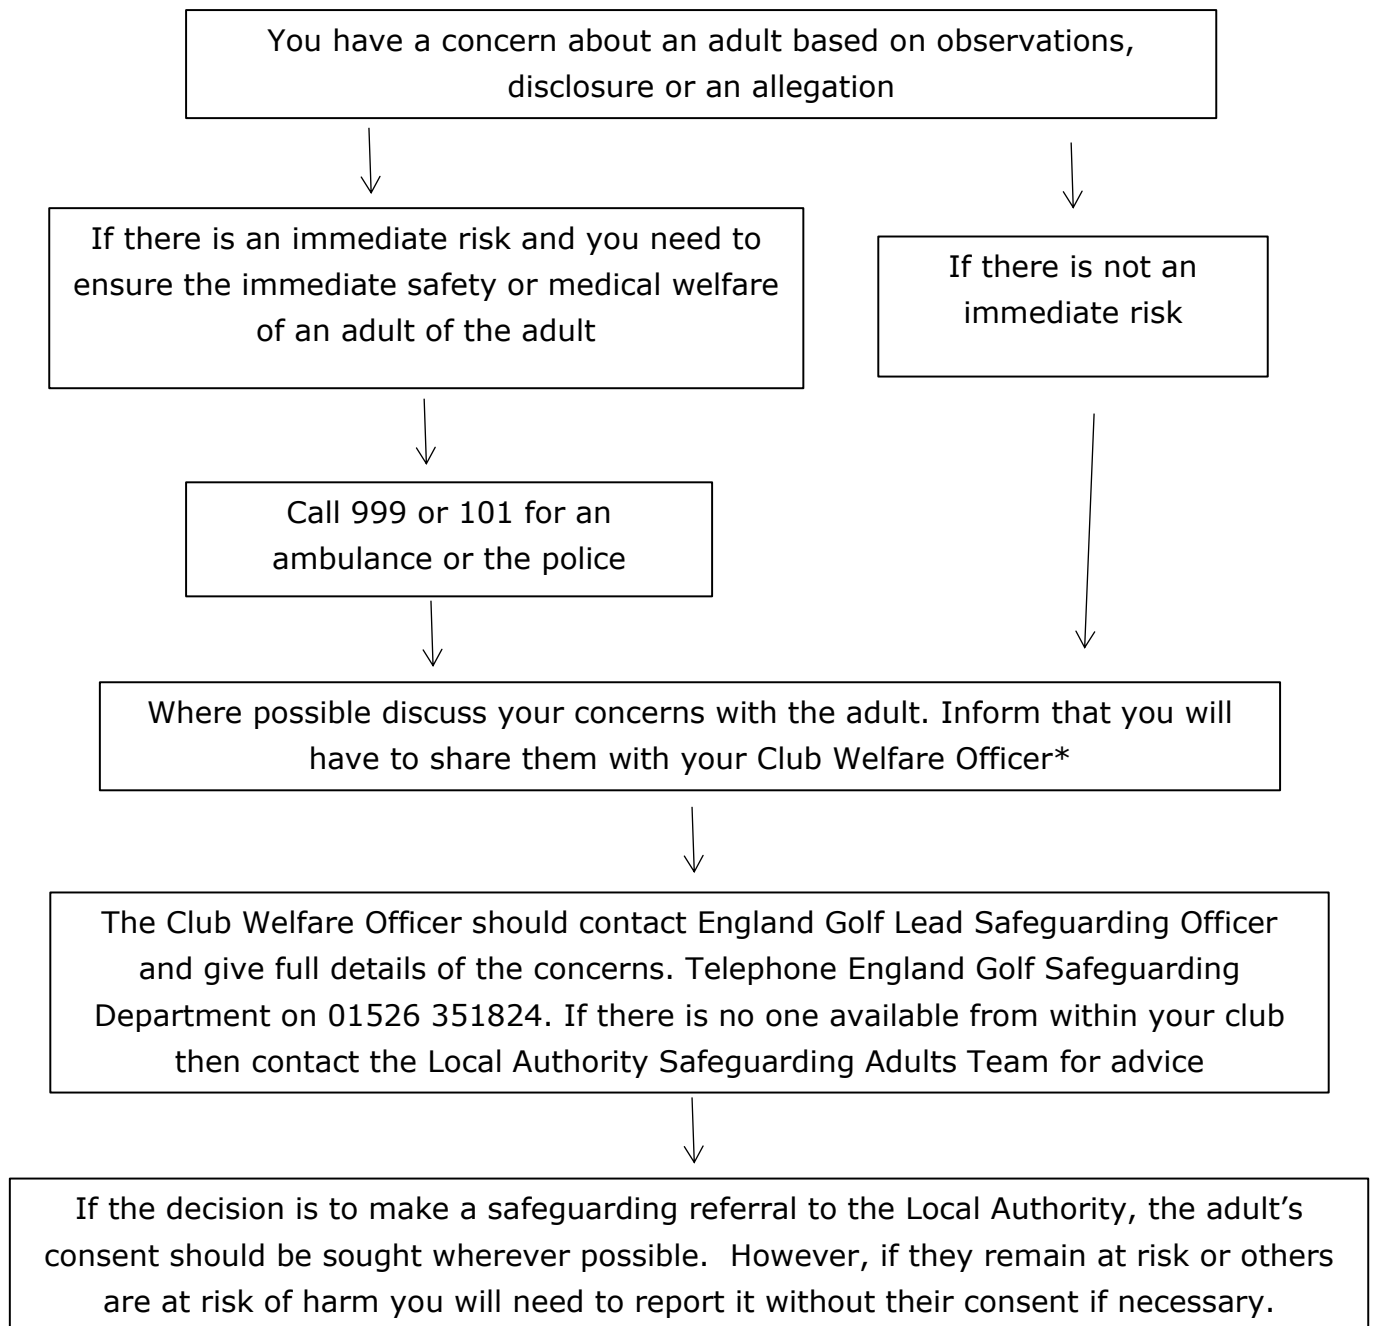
You have a concern about an adult based on observations, disclosure or an allegation

If there is an immediate risk and you need to ensure the immediate safety or medical welfare of an adult of the adult

If there is not an immediate risk

Call 999 or 101 for an ambulance or the police

Where possible discuss your concerns with the adult. Inform that you will have to share them with your Club Welfare Officer*

The Club Welfare Officer should contact England Golf Lead Safeguarding Officer and give full details of the concerns. Telephone England Golf Safeguarding Department on 01526 351824. If there is no one available from within your club then contact the Local Authority Safeguarding Adults Team for advice

If the decision is to make a safeguarding referral to the Local Authority, the adult's consent should be sought wherever possible. However, if they remain at risk or others are at risk of harm you will need to report it without their consent if necessary.